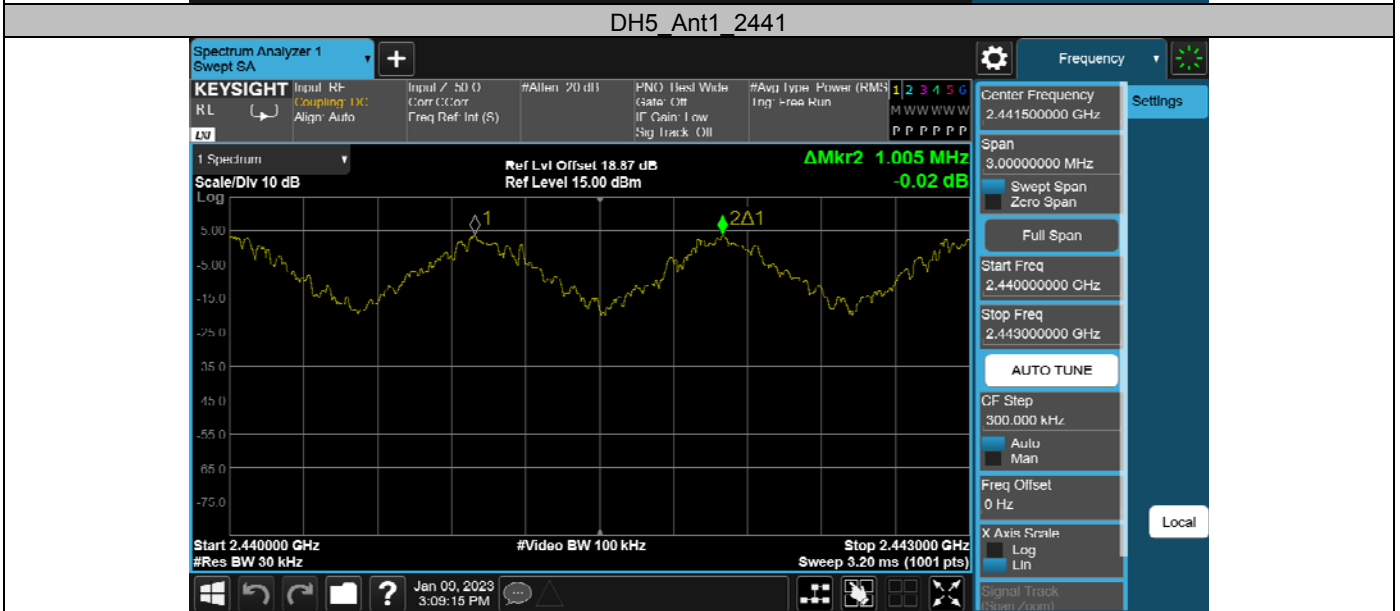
DH5_Ant1_2441

Spectrum Analyzer 1
Swept SA

+

Frequency

KEYSIGHT
RL
LXI

Input: RF
Coupling: DC
Align: Auto

Input Z: 50 Ω
Corr CCorr
Freq Ref: Int (S)

#Atten: 20 dB

PNO: Best Wide
Gate: Off
IF Gain: Low
Sig Track: Off

#Avg Type: Power (RMS)
Trig: Free Run

1 2 3 4 5 6
M W W W W W
P P P P P P

1 Spectrum

Ref Lvl Offset 18.87 dB
Ref Level 15.00 dBm

ΔMkr2 1.005 MHz
-0.02 dB

Scale/Div 10 dB
Log

5.00
-5.00
-15.0
-25.0
-35.0
-45.0
-55.0
-65.0
-75.0

1
2Δ1

Start 2.440000 GHz
#Res BW 30 kHz

#Video BW 100 kHz

Stop 2.443000 GHz
Sweep 3.20 ms (1001 pts)

Jan 09, 2023
3:09:15 PM

Center Frequency
2.441500000 GHz

Settings

Span
3.00000000 MHz

Swept Span
Zero Span

Full Span

Start Freq
2.440000000 GHz

Stop Freq
2.443000000 GHz

AUTO TUNE

CF Step
300.000 kHz

Auto
Man

Freq Offset
0 Hz

X Axis Scale
Log
Lin

Local

Signal Track
(Span Zoom)